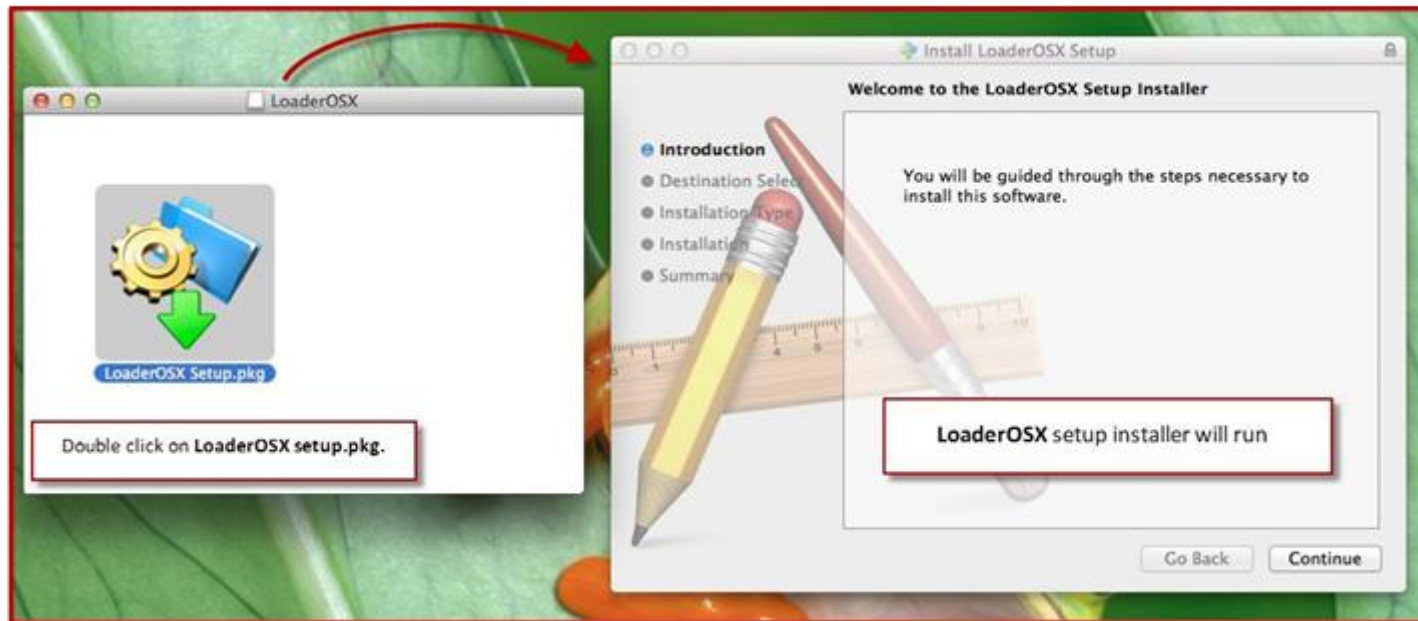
LoaderOSX

LoaderOSX Setup.pkg

Double click on **LoaderOSX setup.pkg.**

Install LoaderOSX Setup

Welcome to the LoaderOSX Setup Installer

Introduction
Destination Selec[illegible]
Installation Type
Installati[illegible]
Summar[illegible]

You will be guided through the steps necessary to install this software.

**LoaderOSX** setup installer will run

Go Back
Continue